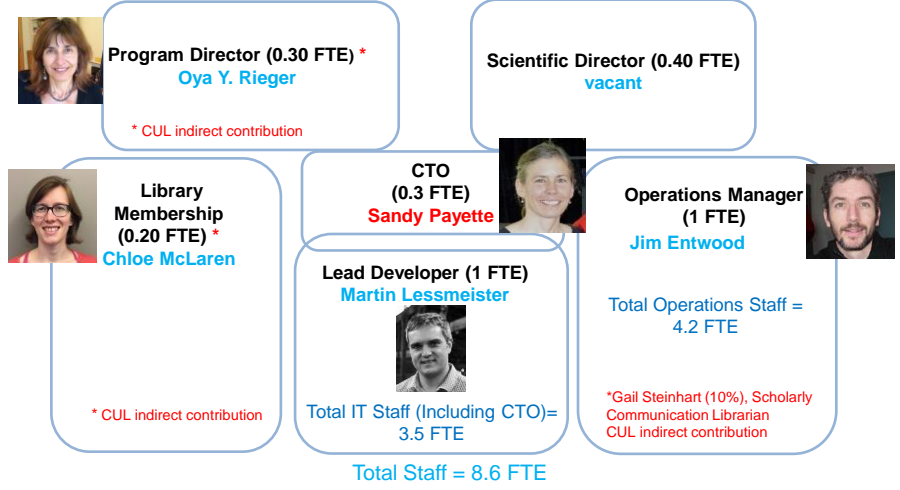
Program Director (0.30 FTE) *
Oya Y. Rieger

* CUL indirect contribution

Scientific Director (0.40 FTE)
vacant

Library Membership (0.20 FTE) *
Chloe McLaren

* CUL indirect contribution

CTO
(0.3 FTE)
Sandy Payette

Lead Developer (1 FTE)
Martin Lessmeister

Total IT Staff (Including CTO)= 3.5 FTE

Operations Manager (1 FTE)
Jim Entwood

Total Operations Staff = 4.2 FTE

*Gail Steinhart (10%), Scholarly Communication Librarian
CUL indirect contribution

Total Staff = 8.6 FTE